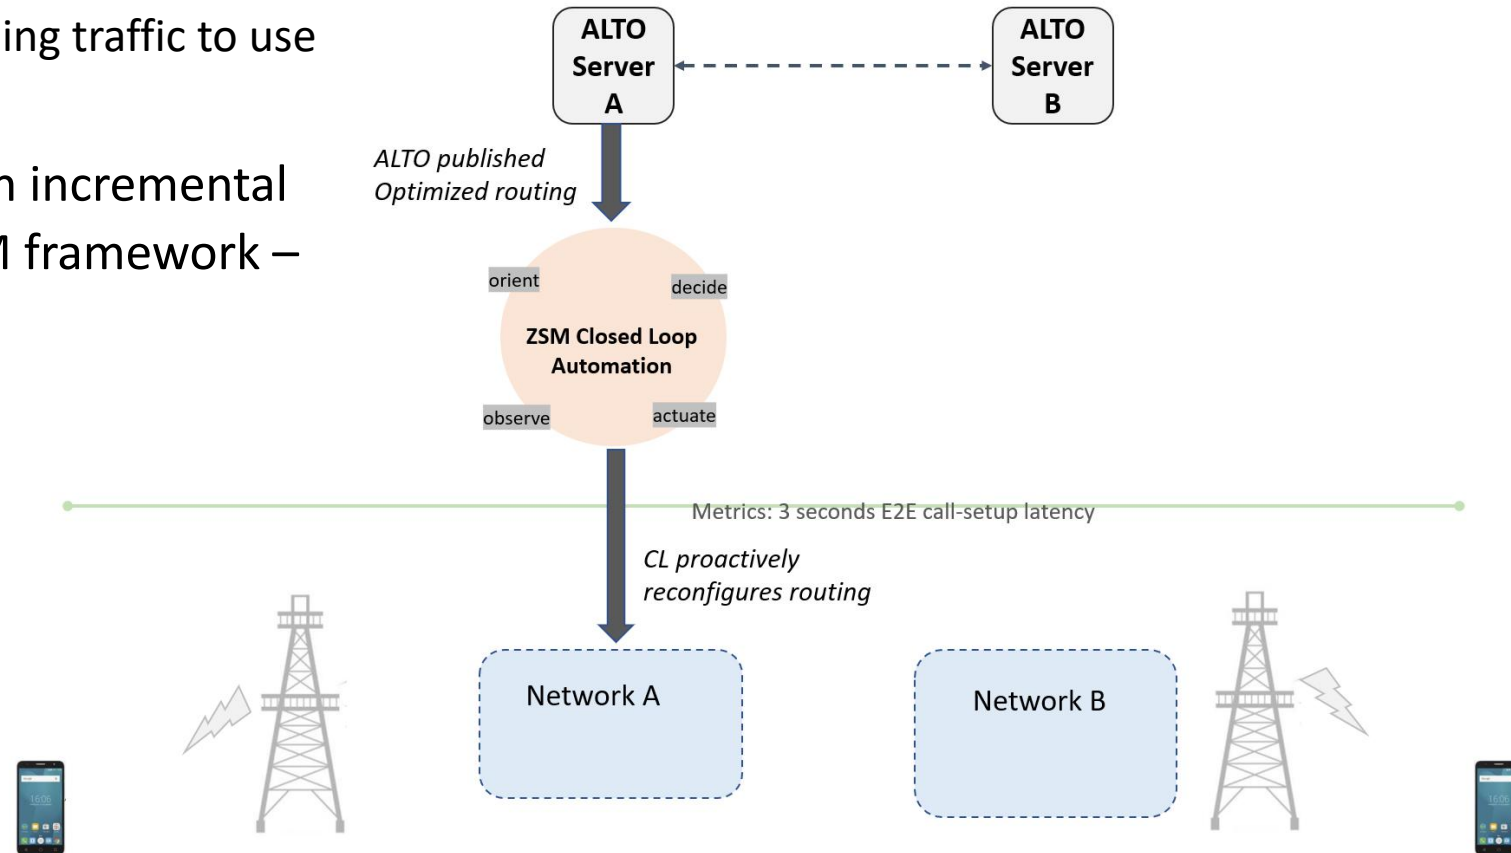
ing traffic to use

n incremental
1 framework –

ALTO Server A

ALTO Server B

ALTO published
Optimized routing

orient

decide

ZSM Closed Loop Automation

observe

actuate

Metrics: 3 seconds E2E call-setup latency

CL proactively
reconfigures routing

Network A

Network B